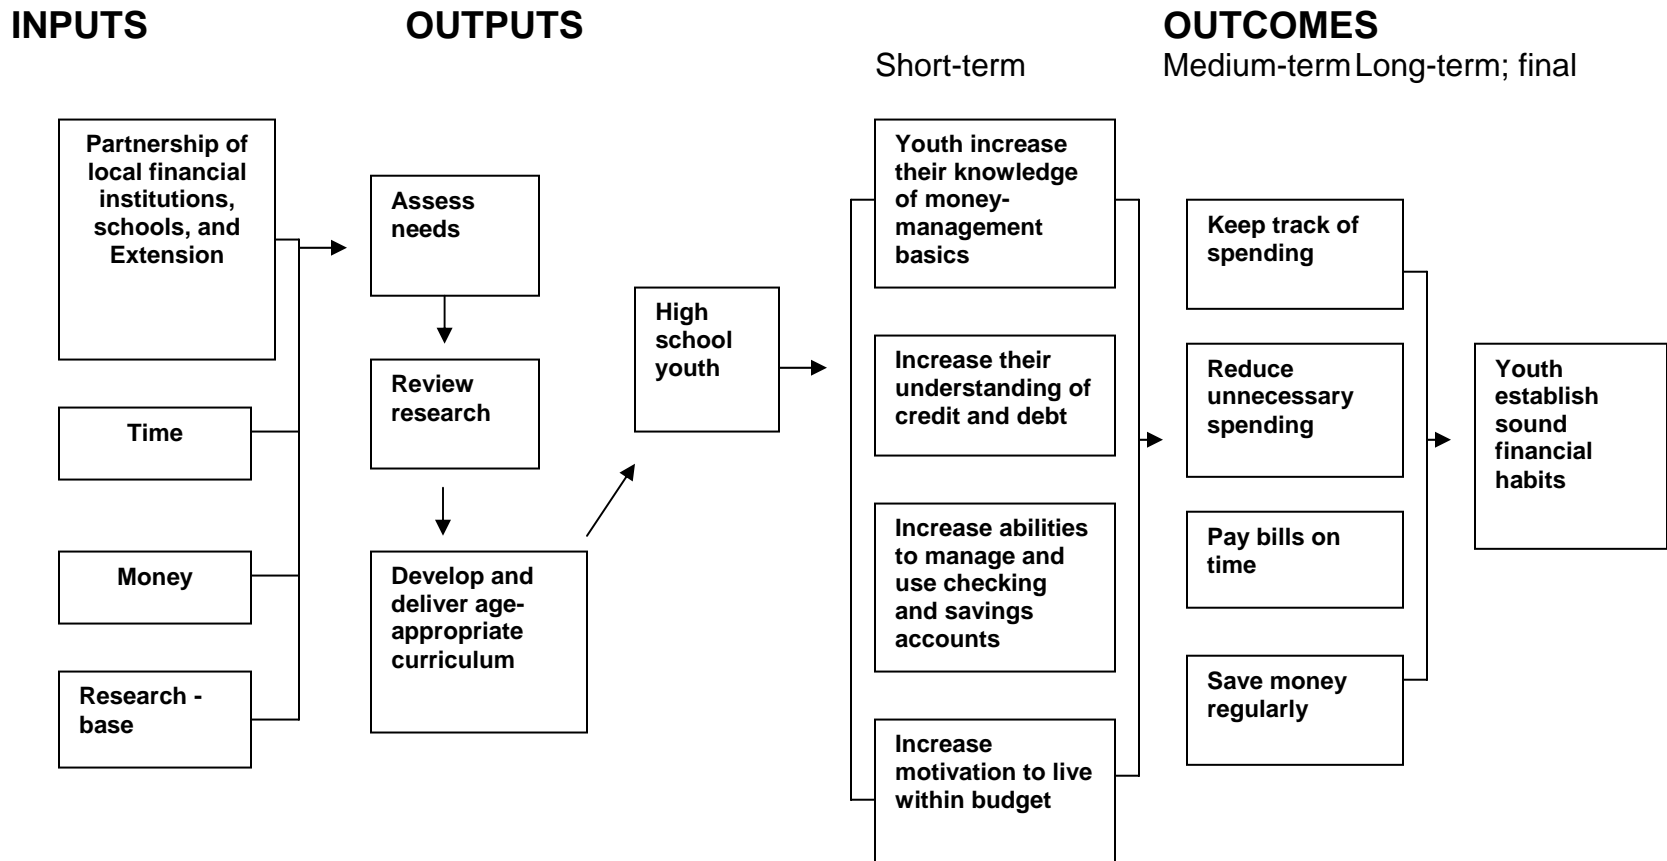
INPUTS

OUTPUTS

OUTCOMES

Short-term

Medium-term Long-term; final

Partnership of local financial institutions, schools, and Extension

Time

Money

Research - base

Assess needs

Review research

Develop and deliver age-appropriate curriculum

High school youth

Youth increase their knowledge of money-management basics

Increase their understanding of credit and debt

Increase abilities to manage and use checking and savings accounts

Increase motivation to live within budget

Keep track of spending

Reduce unnecessary spending

Pay bills on time

Save money regularly

Youth establish sound financial habits